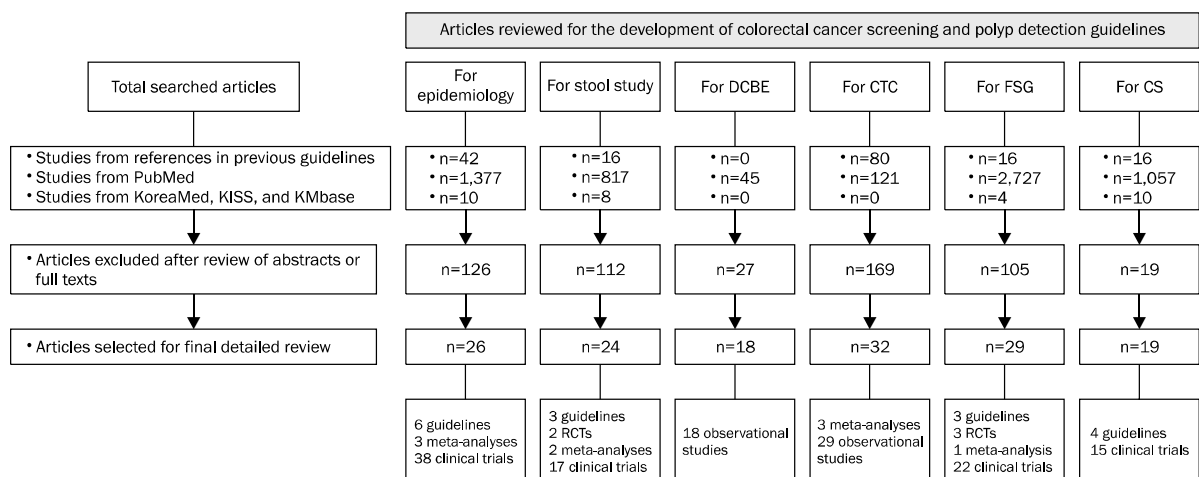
Articles reviewed for the development of colorectal cancer screening and polyp detection guidelines

Total searched articles

• Studies from references in previous guidelines
• Studies from PubMed
• Studies from KoreaMed, KISS, and KMbase

• Articles excluded after review of abstracts or full texts

• Articles selected for final detailed review

For epidemiology
• n=42
• n=1,377
• n=10
n=126
n=26
6 guidelines
3 meta-analyses
38 clinical trials

For stool study
• n=16
• n=817
• n=8
n=112
n=24
3 guidelines
2 RCTs
2 meta-analyses
17 clinical trials

For DCBE
• n=0
• n=45
• n=0
n=27
n=18
18 observational studies

For CTC
• n=80
• n=121
• n=0
n=169
n=32
3 meta-analyses
29 observational studies

For FSG
• n=16
• n=2,727
• n=4
n=105
n=29
3 guidelines
3 RCTs
1 meta-analysis
22 clinical trials

For CS
• n=16
• n=1,057
• n=10
n=19
n=19
4 guidelines
15 clinical trials